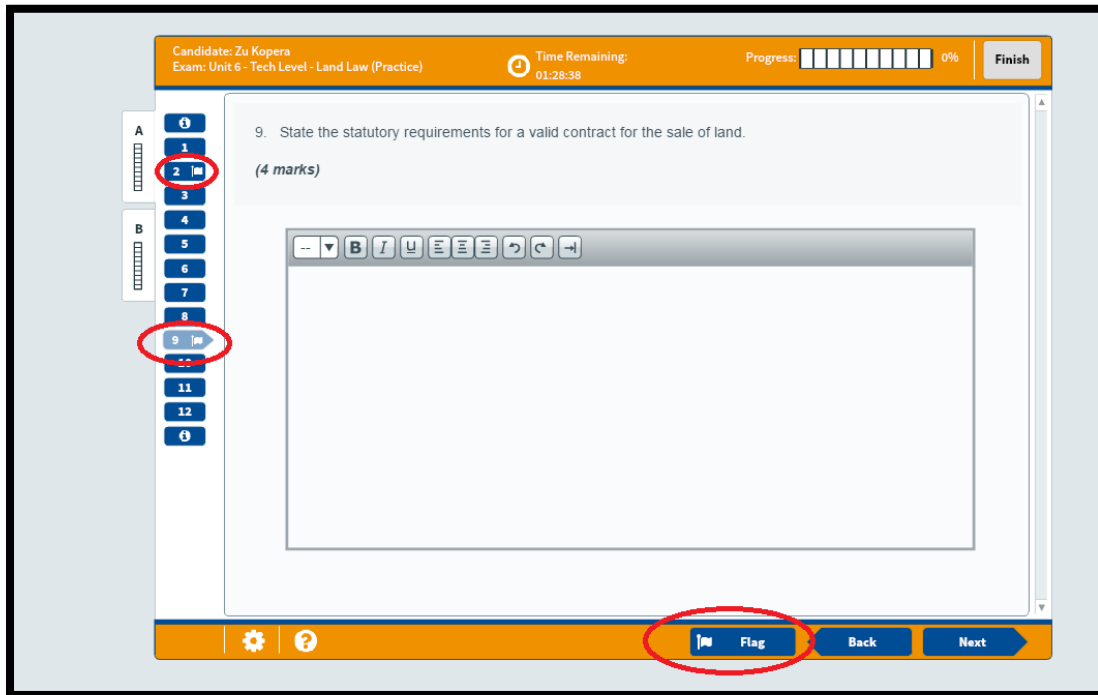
Candidate: Zu Kopera
Exam: Unit 6 - Tech Level - Land Law (Practice)

Time Remaining:
01:28:38

Progress: 0%

Finish

A

B

1
2
3
4
5
6
7
8
9
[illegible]
11
12

9. State the statutory requirements for a valid contract for the sale of land.

(4 marks)

--

B I U

Flag

Back

Next